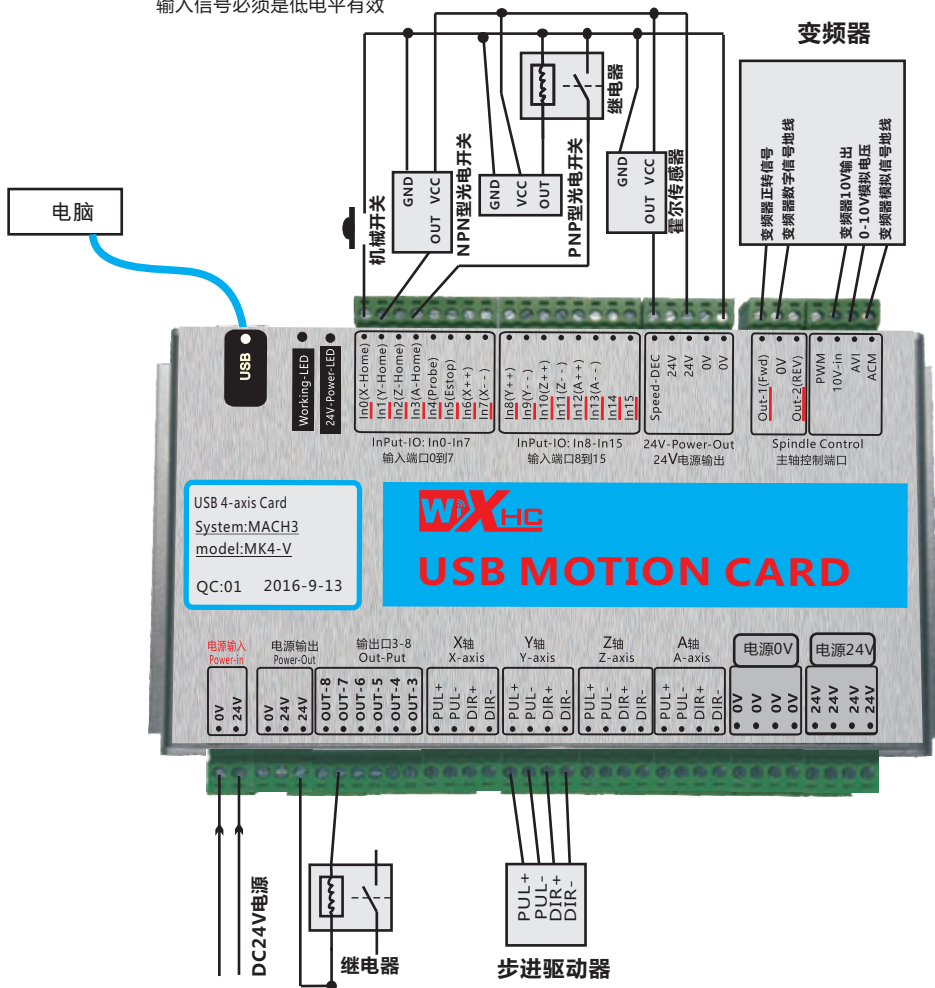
输入信号必须是低电平有效

变频器

电脑

继电器

GND VCC OUT

机械开关

GND VCC OUT

NPN型光电开关

GND VCC OUT

PNP型光电开关

GND VCC OUT

霍尔传感器

变频器正转信号
变频器数字信号地线
变频器10V输出
0-10V模拟电压
变频器模拟信号地线

USB

Working-LED

24V-Power-LED

In0(X-Home)
In1(Y-Home)
In2(Z-Home)
In3(A-Home)
In4(Probe)
In5(Estop)
In6(X++)
In7(X--)

InPut-IO: In0-In7
输入端口0到7

In8(Y++)
In9(Y--)
In10(Z++)
In11(Z--)
In12(A++)
In13(A--)
In14
In15

InPut-IO: In8-In15
输入端口8到15

Speed-DEC
24V
24V
0V
0V

24V-Power-Out
24V电源输出

Out-1(Fwd)
0V
Out-2(REV)

PWM
10V-in
AVI
ACM

Spindle Control
主轴控制端口

USB 4-axis Card
System:MACH3
model:MK4-V
QC:01 2016-9-13

WXHC

USB MOTION CARD

电源输入
Power-in

电源输出
Power-Out

输出口3-8
Out-Put

X轴
X-axis

Y轴
Y-axis

Z轴
Z-axis

A轴
A-axis

电源0V

电源24V

0V
24V

0V
24V
24V

OUT-8
OUT-7
OUT-6
OUT-5
OUT-4
OUT-3

PUL+
PUL-
DIR+
DIR-

PUL+
PUL-
DIR+
DIR-

PUL+
PUL-
DIR+
DIR-

PUL+
PUL-
DIR+
DIR-

0V
0V
0V
0V

24V
24V
24V
24V

DC24V电源

继电器

PUL+
PUL-
DIR+
DIR-

步进驱动器